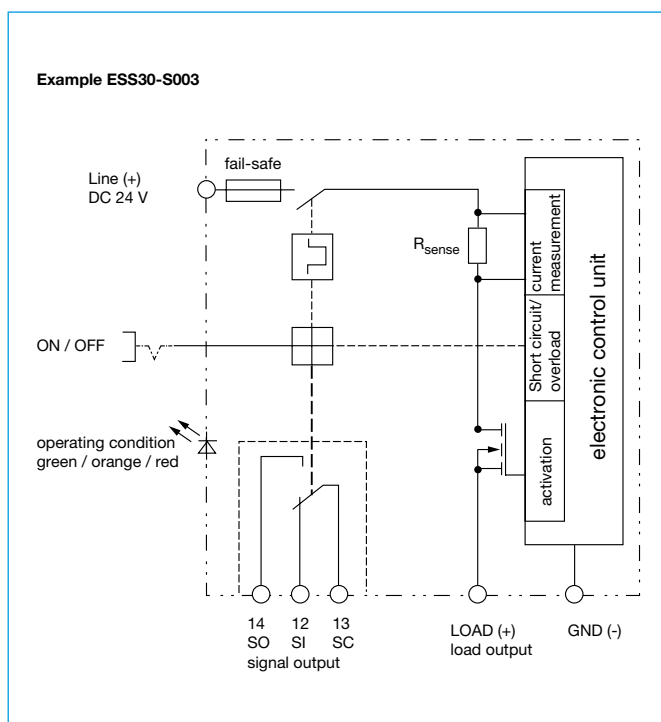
Example ESS30-S003

Line (+)
DC 24 V

fail-safe

$R_{sense}$

current measurement

Short circuit/ overload

activation

electronic control unit

ON / OFF

operating condition
green / orange / red

14
SO

12
SI

13
SC

signal output

LOAD (+)
load output

GND (-)